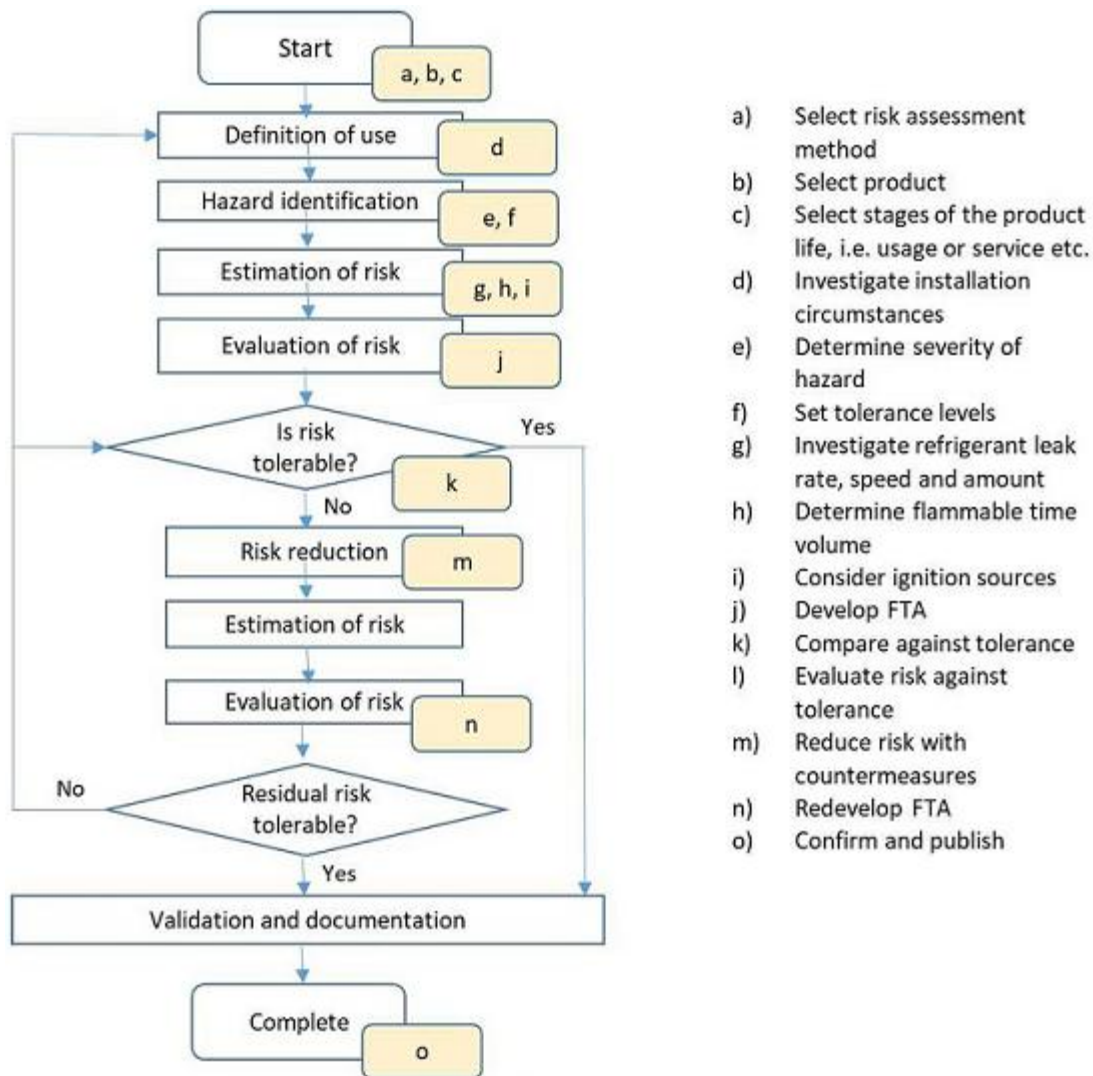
Start
a, b, c
Definition of use
d
Hazard identification
e, f
Estimation of risk
g, h, i
Evaluation of risk
j
Is risk tolerable?
Yes
k
No
Risk reduction
m
Estimation of risk
Evaluation of risk
n
No
Residual risk tolerable?
Yes
Validation and documentation
Complete
o

a) Select risk assessment method
b) Select product
c) Select stages of the product life, i.e. usage or service etc.
d) Investigate installation circumstances
e) Determine severity of hazard
f) Set tolerance levels
g) Investigate refrigerant leak rate, speed and amount
h) Determine flammable time volume
i) Consider ignition sources
j) Develop FTA
k) Compare against tolerance
l) Evaluate risk against tolerance
m) Reduce risk with countermeasures
n) Redevelop FTA
o) Confirm and publish